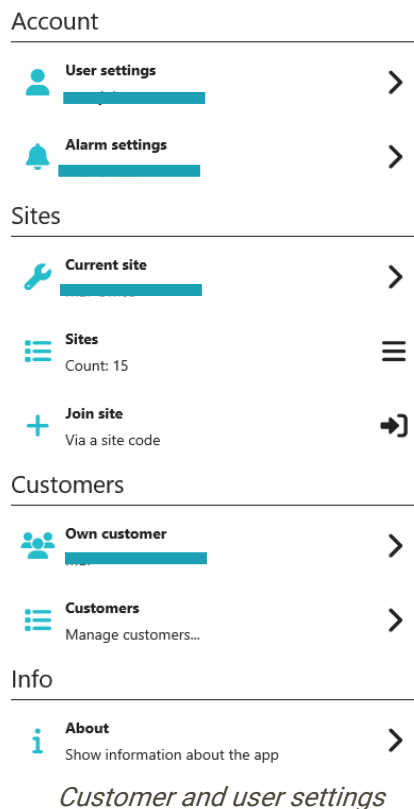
Account

User settings
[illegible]

Alarm settings
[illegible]

Sites

Current site
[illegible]

Sites
Count: 15

Join site
Via a site code

Customers

Own customer
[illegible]

Customers
Manage customers...

Info

About
Show information about the app

Customer and user settings